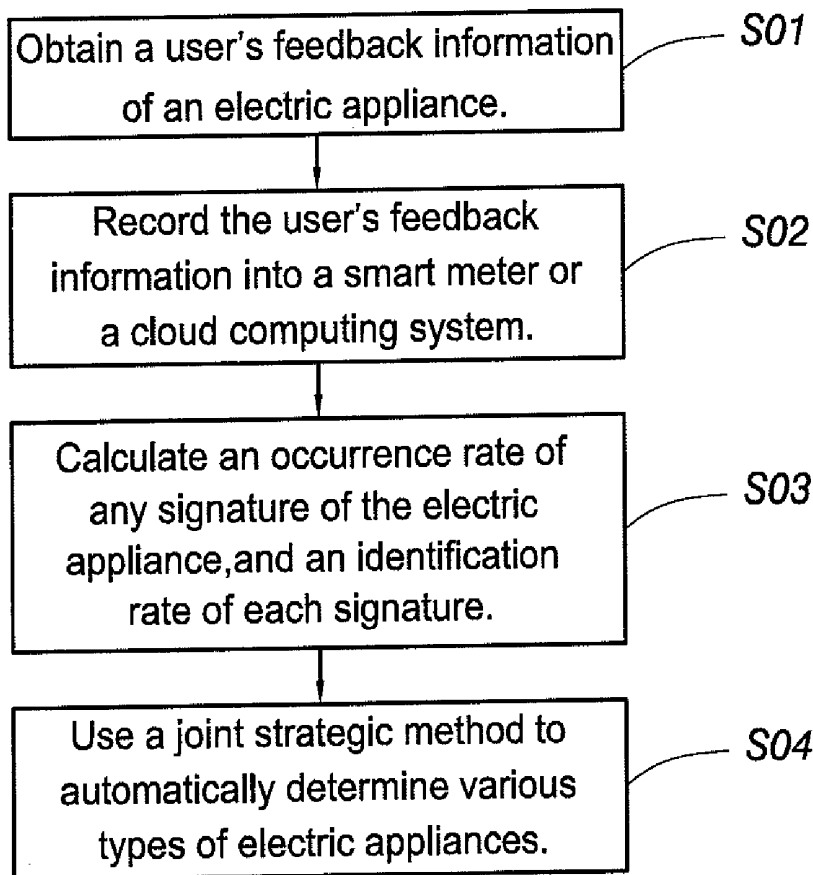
Obtain a user's feedback information of an electric appliance.

S01

Record the user's feedback information into a smart meter or a cloud computing system.

S02

Calculate an occurrence rate of any signature of the electric appliance,and an identification rate of each signature.

S03

Use a joint strategic method to automatically determine various types of electric appliances.

S04